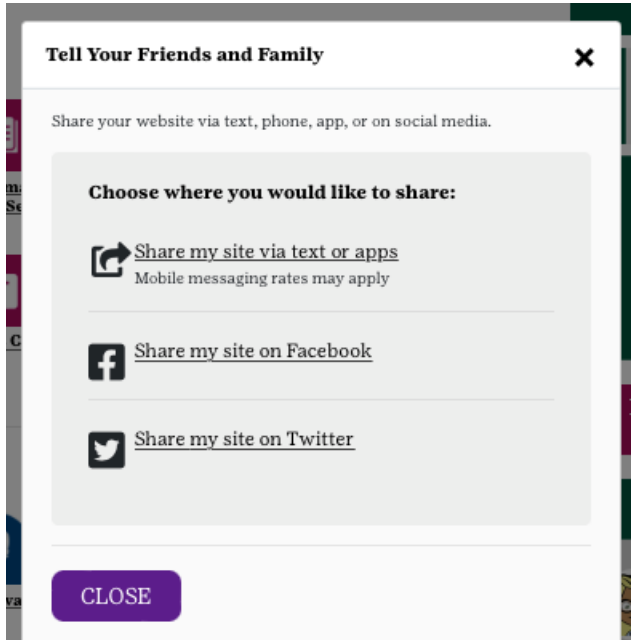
Tell Your Friends and Family

×

Share your website via text, phone, app, or on social media.

Choose where you would like to share:

Share my site via text or apps
Mobile messaging rates may apply

Share my site on Facebook

Share my site on Twitter

CLOSE